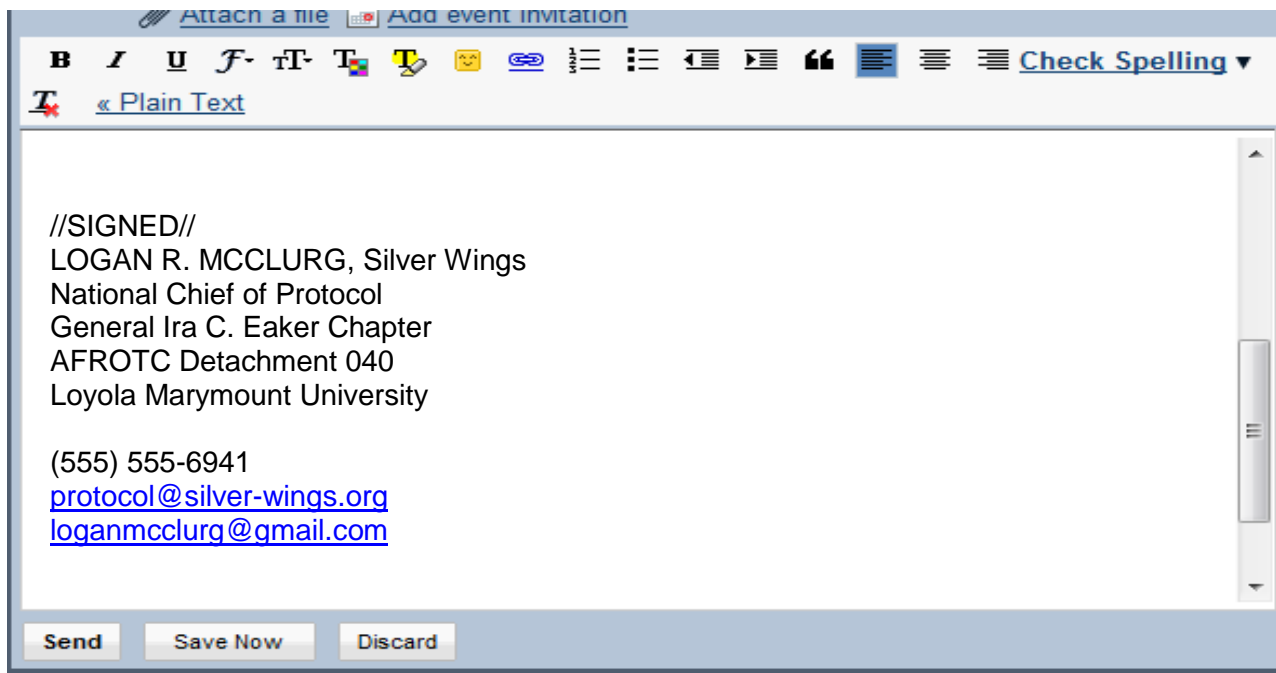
Attach a file Add event invitation

B I U Check Spelling ▾

« Plain Text

//SIGNED//
LOGAN R. MCCLURG, Silver Wings
National Chief of Protocol
General Ira C. Eaker Chapter
AFROTC Detachment 040
Loyola Marymount University

(555) 555-6941
protocol@silver-wings.org
loganmcclurg@gmail.com

Send Save Now Discard